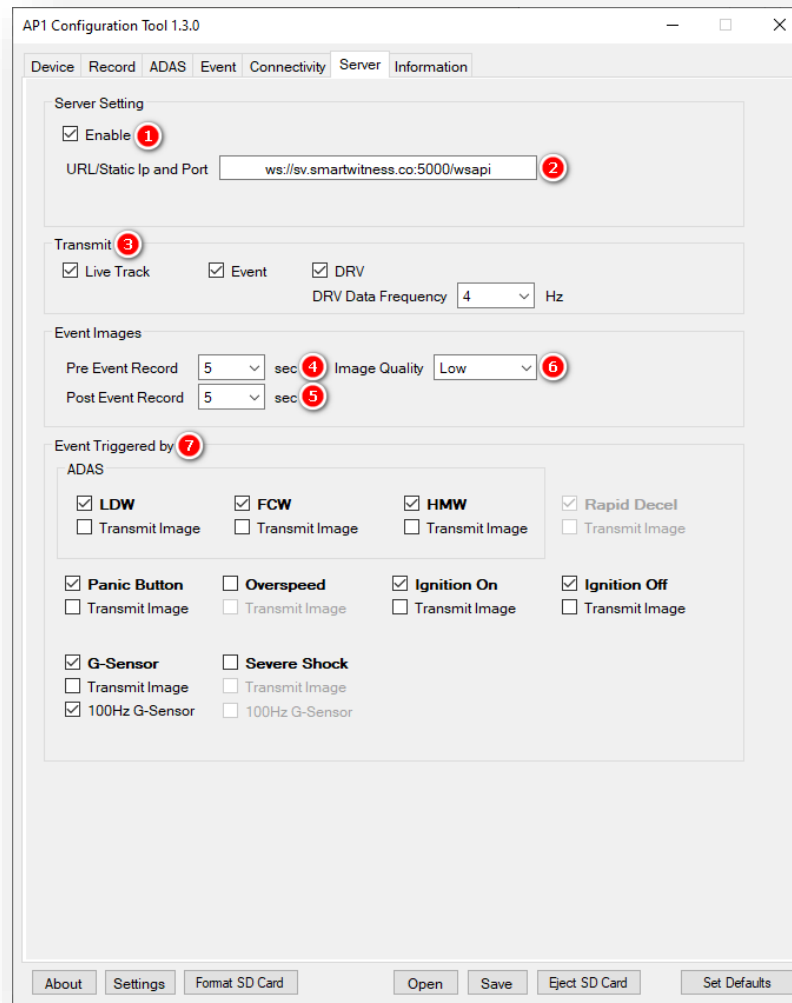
AP1 Configuration Tool 1.3.0

Device Record ADAS Event Connectivity Server Information

Server Setting

☑ Enable 1

URL/Static Ip and Port ws://sv.smartwitness.co:5000/wsapi 2

Transmit 3

☑ Live Track ☑ Event ☑ DRV

DRV Data Frequency 4 Hz

Event Images

Pre Event Record 5 sec 4 Image Quality Low 6

Post Event Record 5 sec 5

Event Triggered by 7

ADAS

☑ LDW ☐ Transmit Image

☑ FCW ☐ Transmit Image

☑ HMW ☐ Transmit Image

☑ Rapid Decel ☐ Transmit Image

☑ Panic Button ☐ Transmit Image

☐ Overspeed ☐ Transmit Image

☑ Ignition On ☐ Transmit Image

☑ Ignition Off ☐ Transmit Image

☑ G-Sensor ☐ Transmit Image ☑ 100Hz G-Sensor

☐ Severe Shock ☐ Transmit Image ☐ 100Hz G-Sensor

About Settings Format SD Card Open Save Eject SD Card Set Defaults